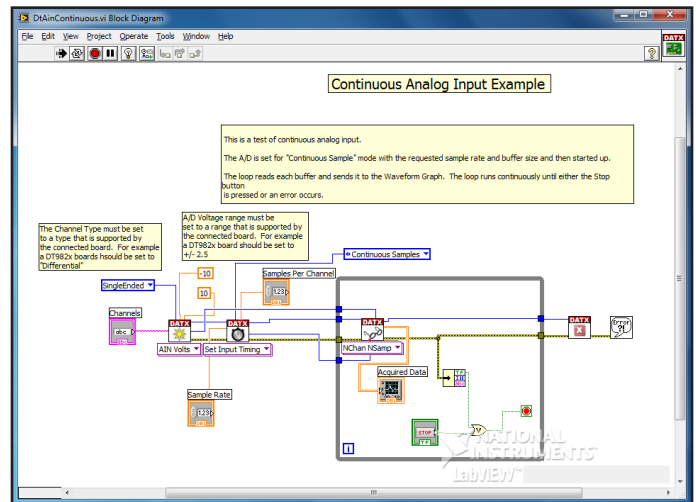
DtAinContinuous.vi Block Diagram

File Edit View Project Operate Tools Window Help

DATX

Continuous Analog Input Example

This is a test of continuous analog input.

The A/D is set for "Continuous Sample" mode with the requested sample rate and buffer size and then started up.

The loop reads each buffer and sends it to the Waveform Graph. The loop runs continuously until either the Stop button
is pressed or an error occurs.

The Channel Type must be set to a type that is supported by the connected board. For example a DT982x boards hsould be set to "Differential"

A/D Voltage range must be set to a range that is supported by the connected board. For example a DT982x board should be set to +/- 2.5

Continuous Samples

-10

Samples Per Channel

SingleEnded

10

Channels

DATX

DATX

DATX

DATX

AIN Volts

Set Input Timing

NChan NSamp

Acquired Data

Sample Rate

STOP

i

NATIONAL INSTRUMENTS

LabVIEW